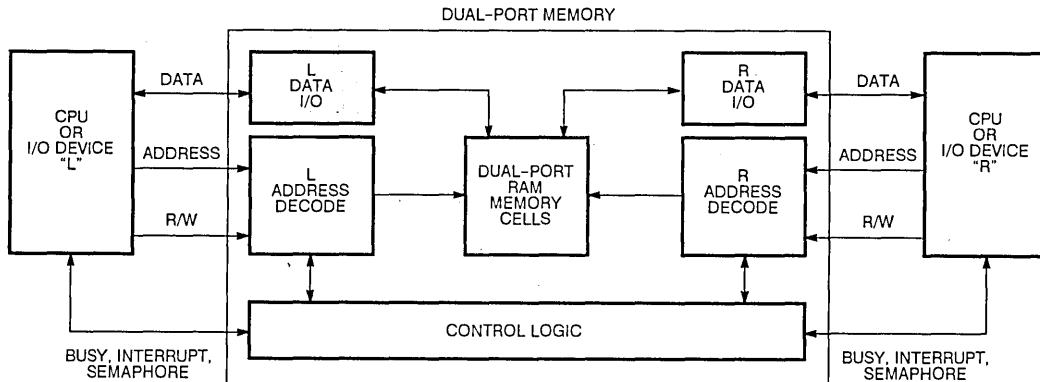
DUAL-PORT MEMORY

CPU
OR
I/O DEVICE
"L"

DATA

ADDRESS

R/W

L
DATA
I/O

L
ADDRESS
DECODE

DUAL-PORT
RAM
MEMORY
CELLS

R
DATA
I/O

R
ADDRESS
DECODE

DATA

ADDRESS

R/W

CPU
OR
I/O DEVICE
"R"

CONTROL LOGIC

BUSY, INTERRUPT,
SEMAPHORE

BUSY, INTERRUPT,
SEMAPHORE